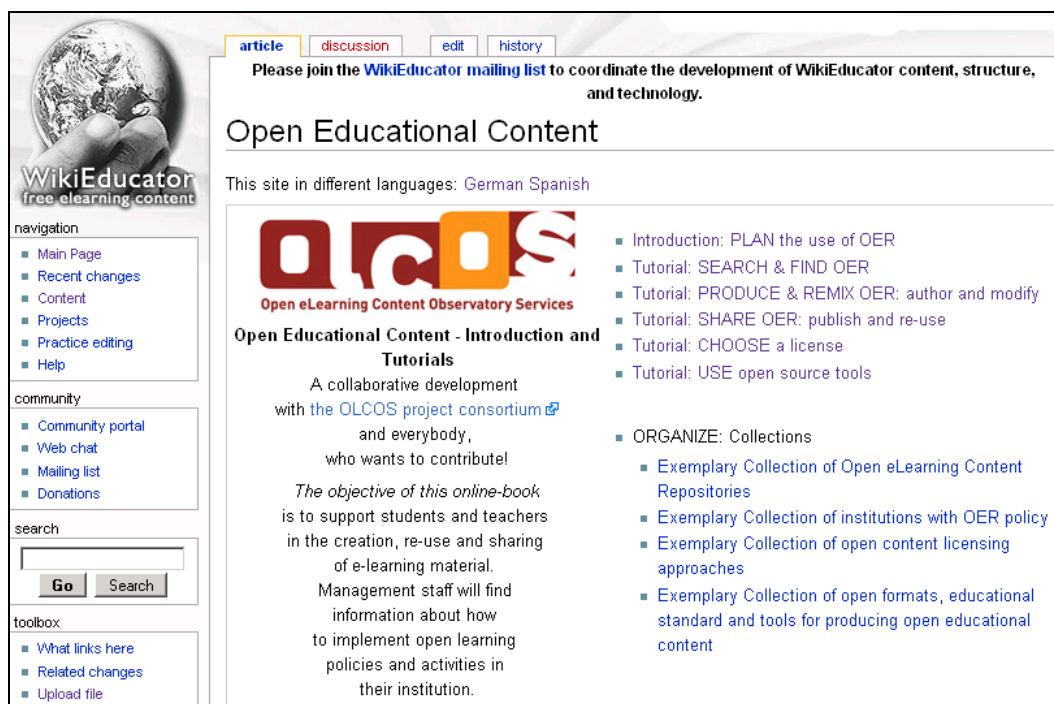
WikiEducator
free elearning content

navigation
- Main Page
- Recent changes
- Content
- Projects
- Practice editing
- Help

community
- Community portal
- Web chat
- Mailing list
- Donations

search

Go Search

toolbox
- What links here
- Related changes
- Upload file

article | discussion | edit | history

Please join the WikiEducator mailing list to coordinate the development of WikiEducator content, structure, and technology.

Open Educational Content

This site in different languages: German Spanish

OLCOS
Open eLearning Content Observatory Services

Open Educational Content - Introduction and Tutorials
A collaborative development with the OLCOS project consortium and everybody, who wants to contribute!

The objective of this online-book is to support students and teachers in the creation, re-use and sharing of e-learning material. Management staff will find information about how to implement open learning policies and activities in their institution.

- Introduction: PLAN the use of OER
- Tutorial: SEARCH & FIND OER
- Tutorial: PRODUCE & REMIX OER: author and modify
- Tutorial: SHARE OER: publish and re-use
- Tutorial: CHOOSE a license
- Tutorial: USE open source tools

- ORGANIZE: Collections
  - Exemplary Collection of Open eLearning Content Repositories
  - Exemplary Collection of institutions with OER policy
  - Exemplary Collection of open content licensing approaches
  - Exemplary Collection of open formats, educational standard and tools for producing open educational content